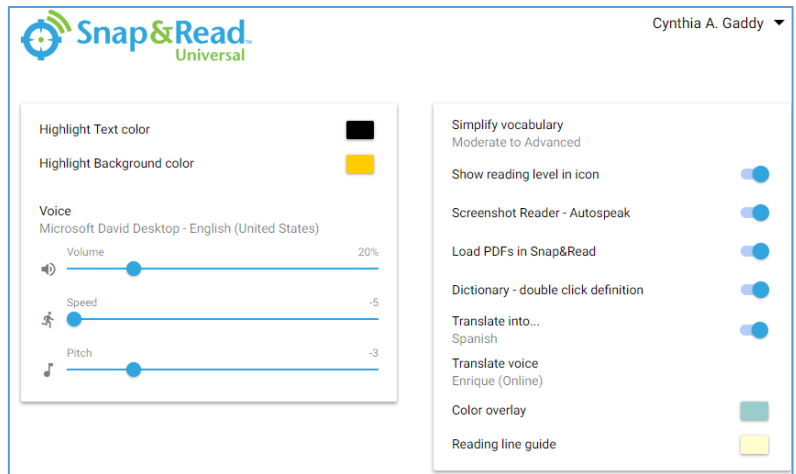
Snap&Read™
Universal

Cynthia A. Gaddy

Highlight Text color

Highlight Background color

Voice
Microsoft David Desktop - English (United States)

Volume
20%

Speed
-5

Pitch
-3

Simplify vocabulary
Moderate to Advanced

Show reading level in icon

Screenshot Reader - Autospeak

Load PDFs in Snap&Read

Dictionary - double click definition

Translate into...
Spanish

Translate voice
Enrique (Online)

Color overlay

Reading line guide